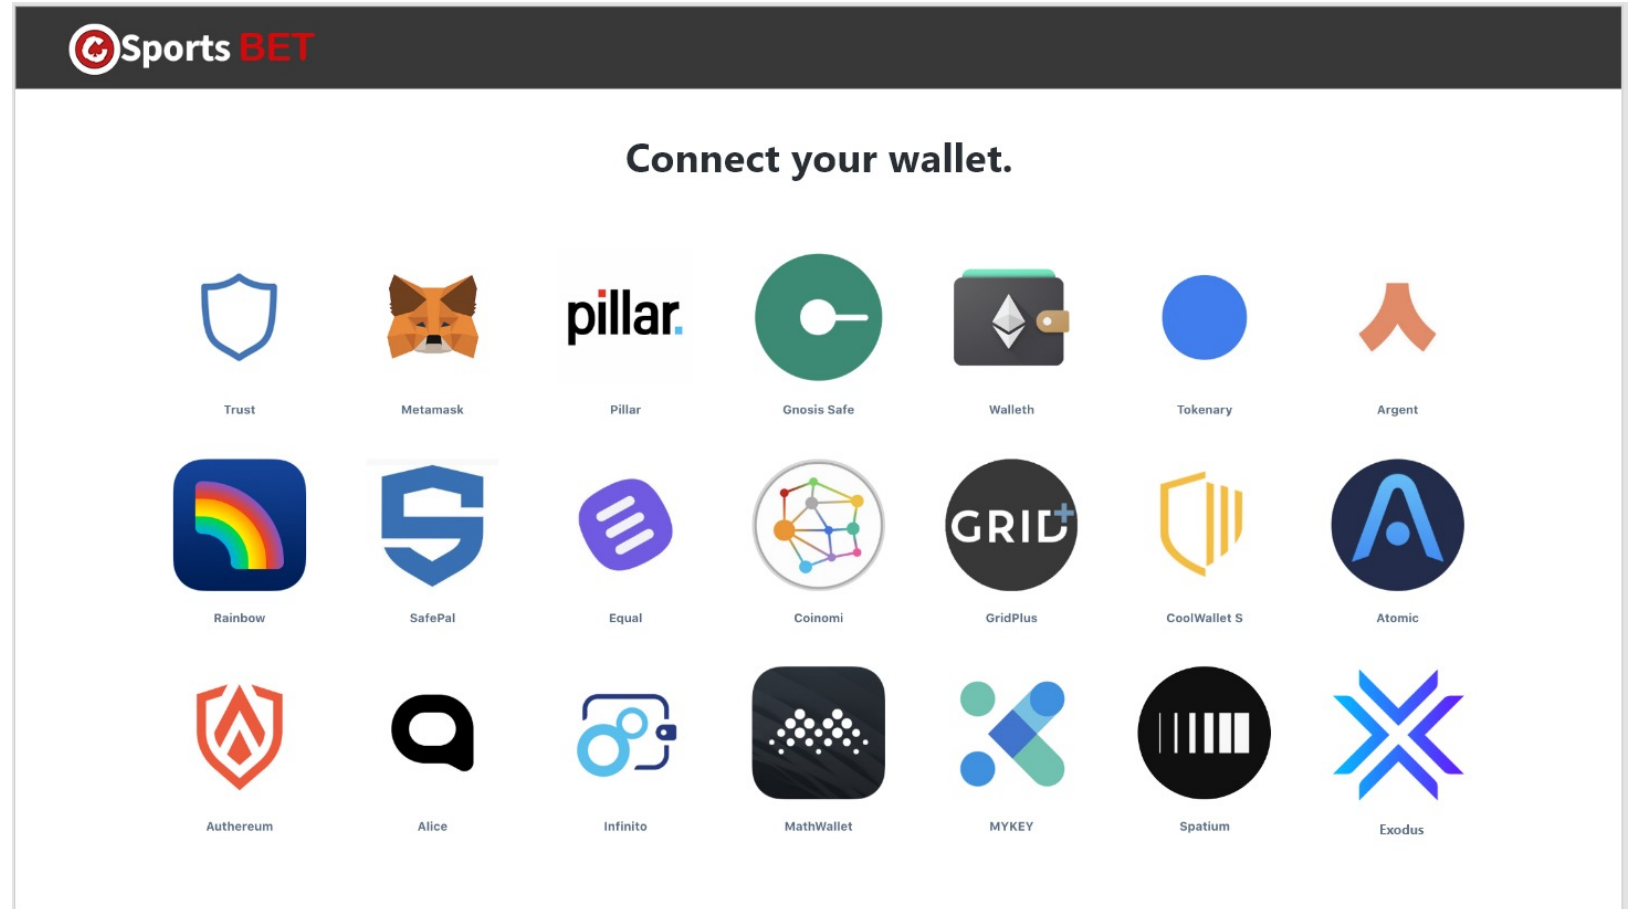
Sports BET

Connect your wallet.

Trust
Metamask
pillar.
Pillar
Gnosis Safe
Walleth
Tokenary
Argent

Rainbow
SafePal
Equal
Coinomi
GRID+
GridPlus
CoolWallet S
Atomic

Authereum
Alice
Infinito
MathWallet
MYKEY
Spatium
Exodus